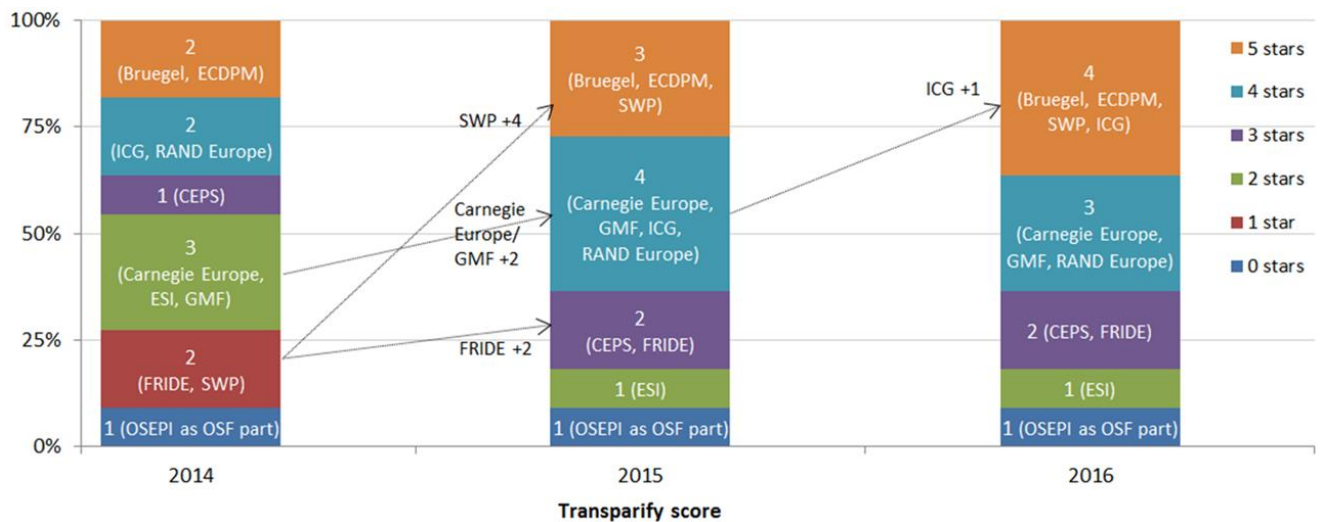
100%
75%
50%
25%
0%

2 (Bruegel, ECDPM)
2 (ICG, RAND Europe)
1 (CEPS)
3 (Carnegie Europe, ESI, GMF)
2 (FRIDE, SWP)
1 (OSEPI as OSF part)

SWP +4
Carnegie Europe/ GMF +2
FRIDE +2

3 (Bruegel, ECDPM, SWP)
4 (Carnegie Europe, GMF, ICG, RAND Europe)
2 (CEPS, FRIDE)
1 (ESI)
1 (OSEPI as OSF part)

ICG +1

4 (Bruegel, ECDPM, SWP, ICG)
3 (Carnegie Europe, GMF, RAND Europe)
2 (CEPS, FRIDE)
1 (ESI)
1 (OSEPI as OSF part)

5 stars
4 stars
3 stars
2 stars
1 star
0 stars

2014
2015
2016

Transparify score